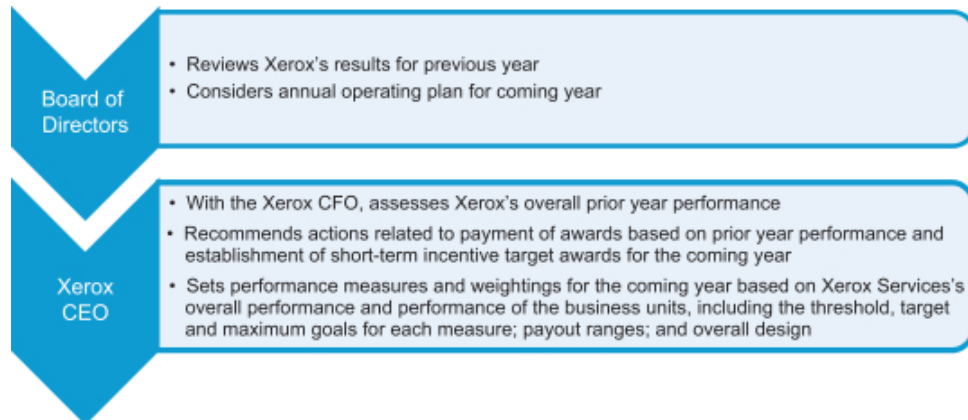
Board of Directors

• Reviews Xerox's results for previous year
• Considers annual operating plan for coming year

Xerox CEO

• With the Xerox CFO, assesses Xerox's overall prior year performance
• Recommends actions related to payment of awards based on prior year performance and establishment of short-term incentive target awards for the coming year
• Sets performance measures and weightings for the coming year based on Xerox Services's overall performance and performance of the business units, including the threshold, target and maximum goals for each measure; payout ranges; and overall design